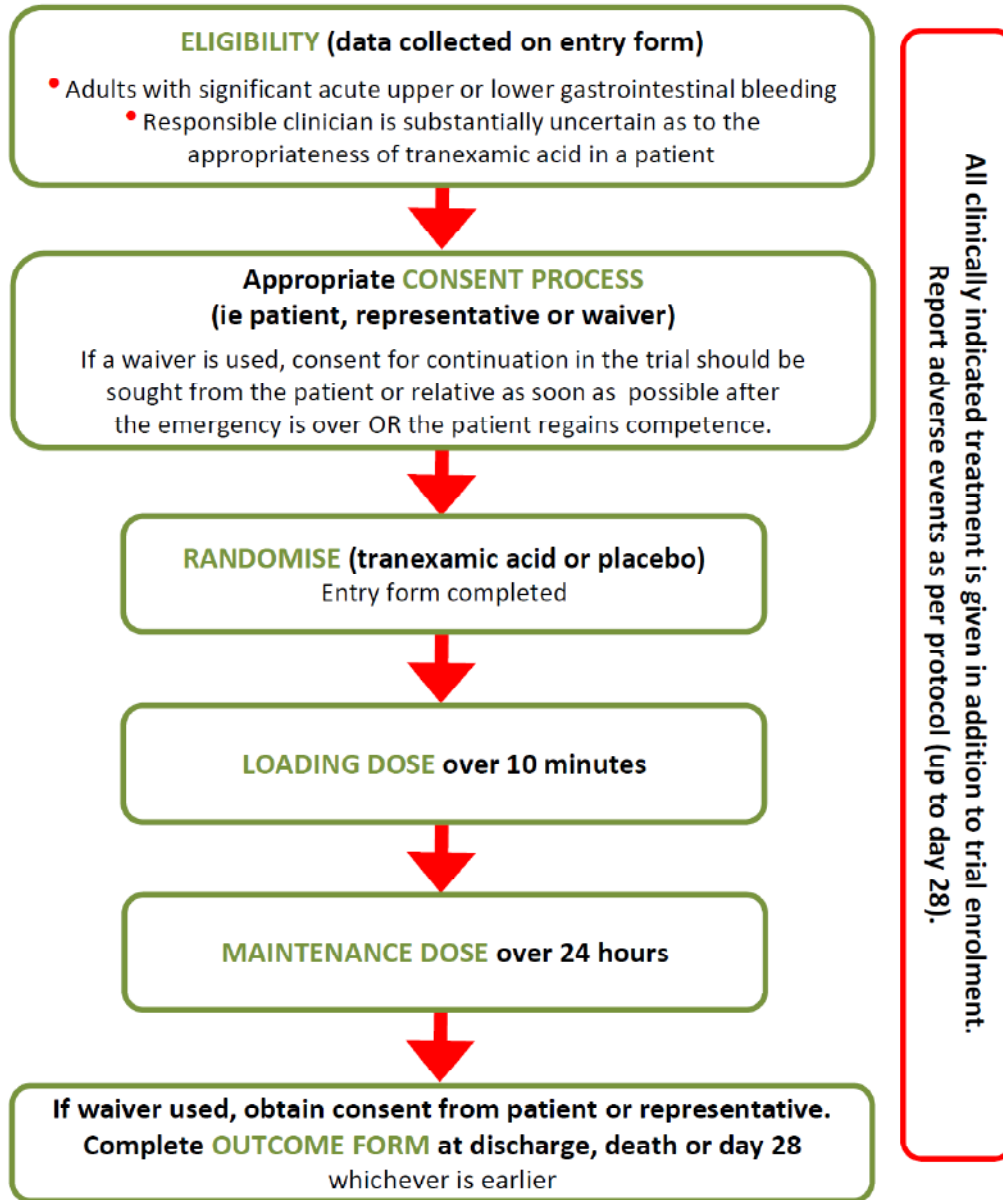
ELIGIBILITY (data collected on entry form)

• Adults with significant acute upper or lower gastrointestinal bleeding
• Responsible clinician is substantially uncertain as to the appropriateness of tranexamic acid in a patient

Appropriate CONSENT PROCESS
(ie patient, representative or waiver)
If a waiver is used, consent for continuation in the trial should be sought from the patient or relative as soon as possible after the emergency is over OR the patient regains competence.

RANDOMISE (tranexamic acid or placebo)
Entry form completed

LOADING DOSE over 10 minutes

MAINTENANCE DOSE over 24 hours

If waiver used, obtain consent from patient or representative.
Complete OUTCOME FORM at discharge, death or day 28
whichever is earlier

All clinically indicated treatment is given in addition to trial enrolment.
Report adverse events as per protocol (up to day 28).